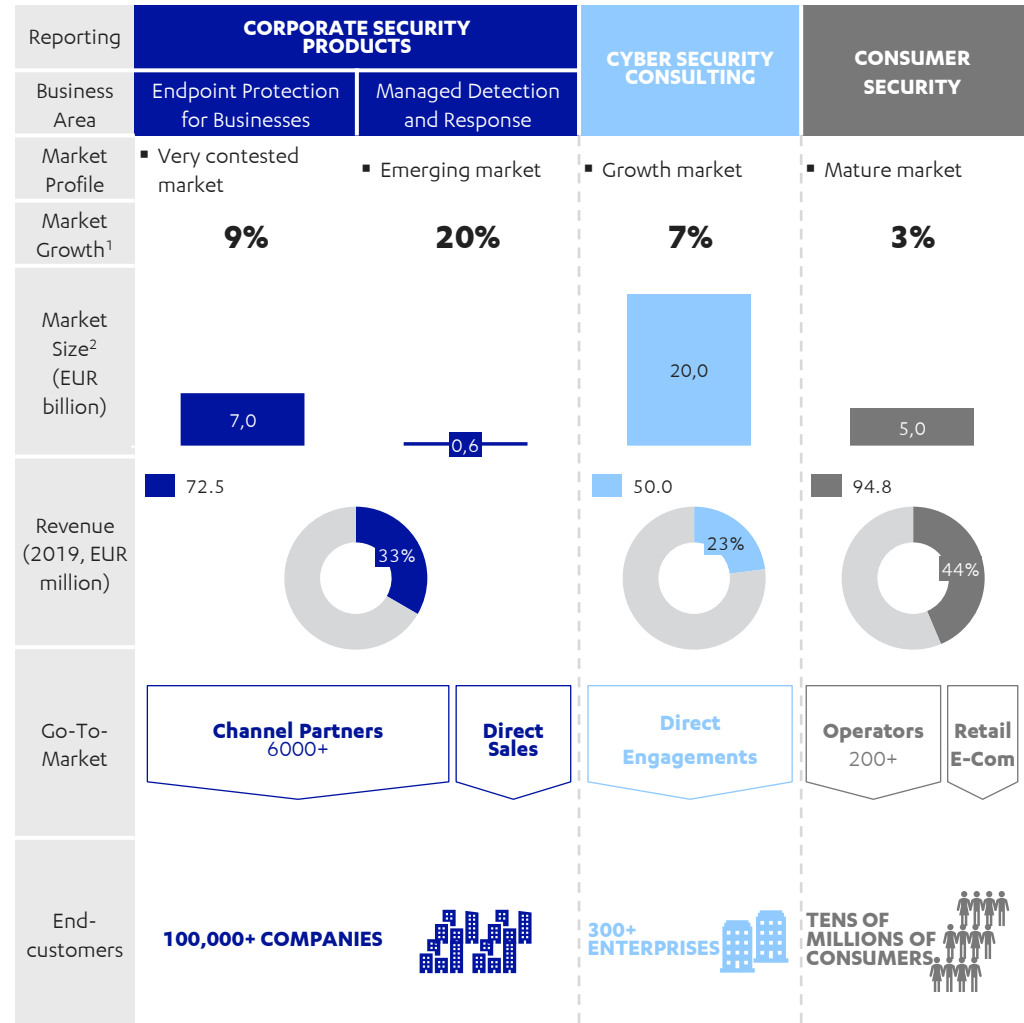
| Reporting | CORPORATE SECURITY PRODUCTS | | CYBER SECURITY CONSULTING | CONSUMER SECURITY |
|---|---|---|---|---|
| Business Area | Endpoint Protection for Businesses | Managed Detection and Response | | |
| Market Profile | ▪ Very contested market | ▪ Emerging market | ▪ Growth market | ▪ Mature market |
| Market Growth$^1$ | 9% | 20% | 7% | 3% |
| Market Size$^2$ (EUR billion) | 7,0 | 0,6 | 20,0 | 5,0 |
| Revenue (2019, EUR million) | 72.5 33% | | 50.0 23% | 94.8 44% |
| Go-To-Market | Channel Partners 6000+ | Direct Sales | Direct Engagements | Operators 200+ Retail E-Com |
| End-customers | 100,000+ COMPANIES | | 300+ ENTERPRISES | TENS OF MILLIONS OF CONSUMERS |